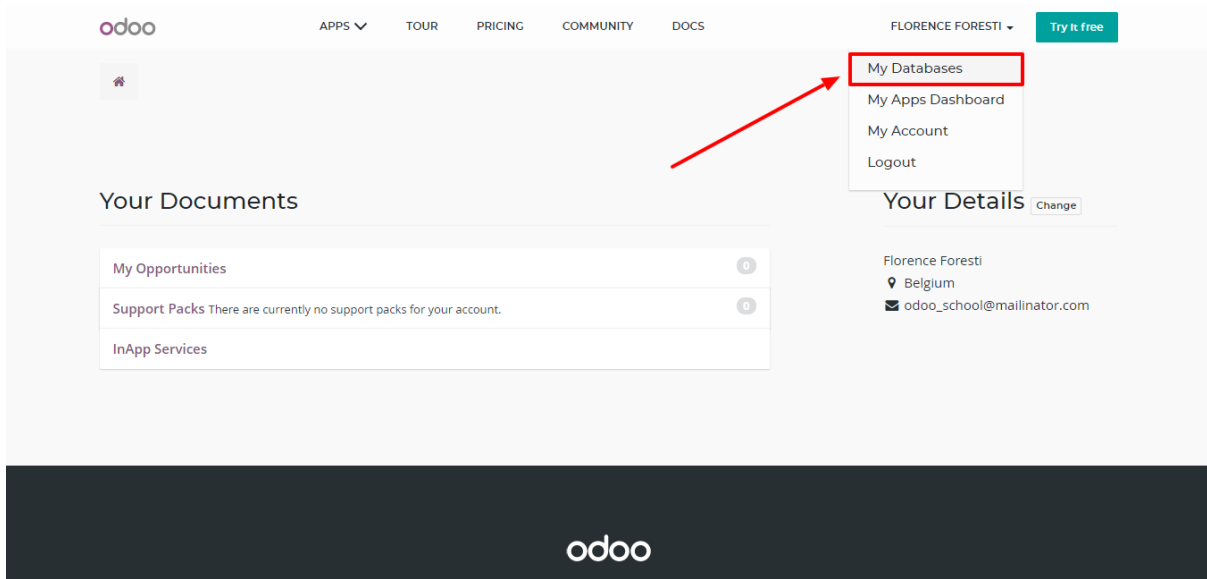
odoo APPS TOUR PRICING COMMUNITY DOCS FLORENCE FORESTI Try it free

My Databases
My Apps Dashboard
My Account
Logout

Your Documents

| | |
|---|---|
| My Opportunities | 0 |
| Support Packs There are currently no support packs for your account. | 0 |
| InApp Services | |

Your Details Change

Florence Foresti
Belgium
odoo_school@mailinator.com

odoo